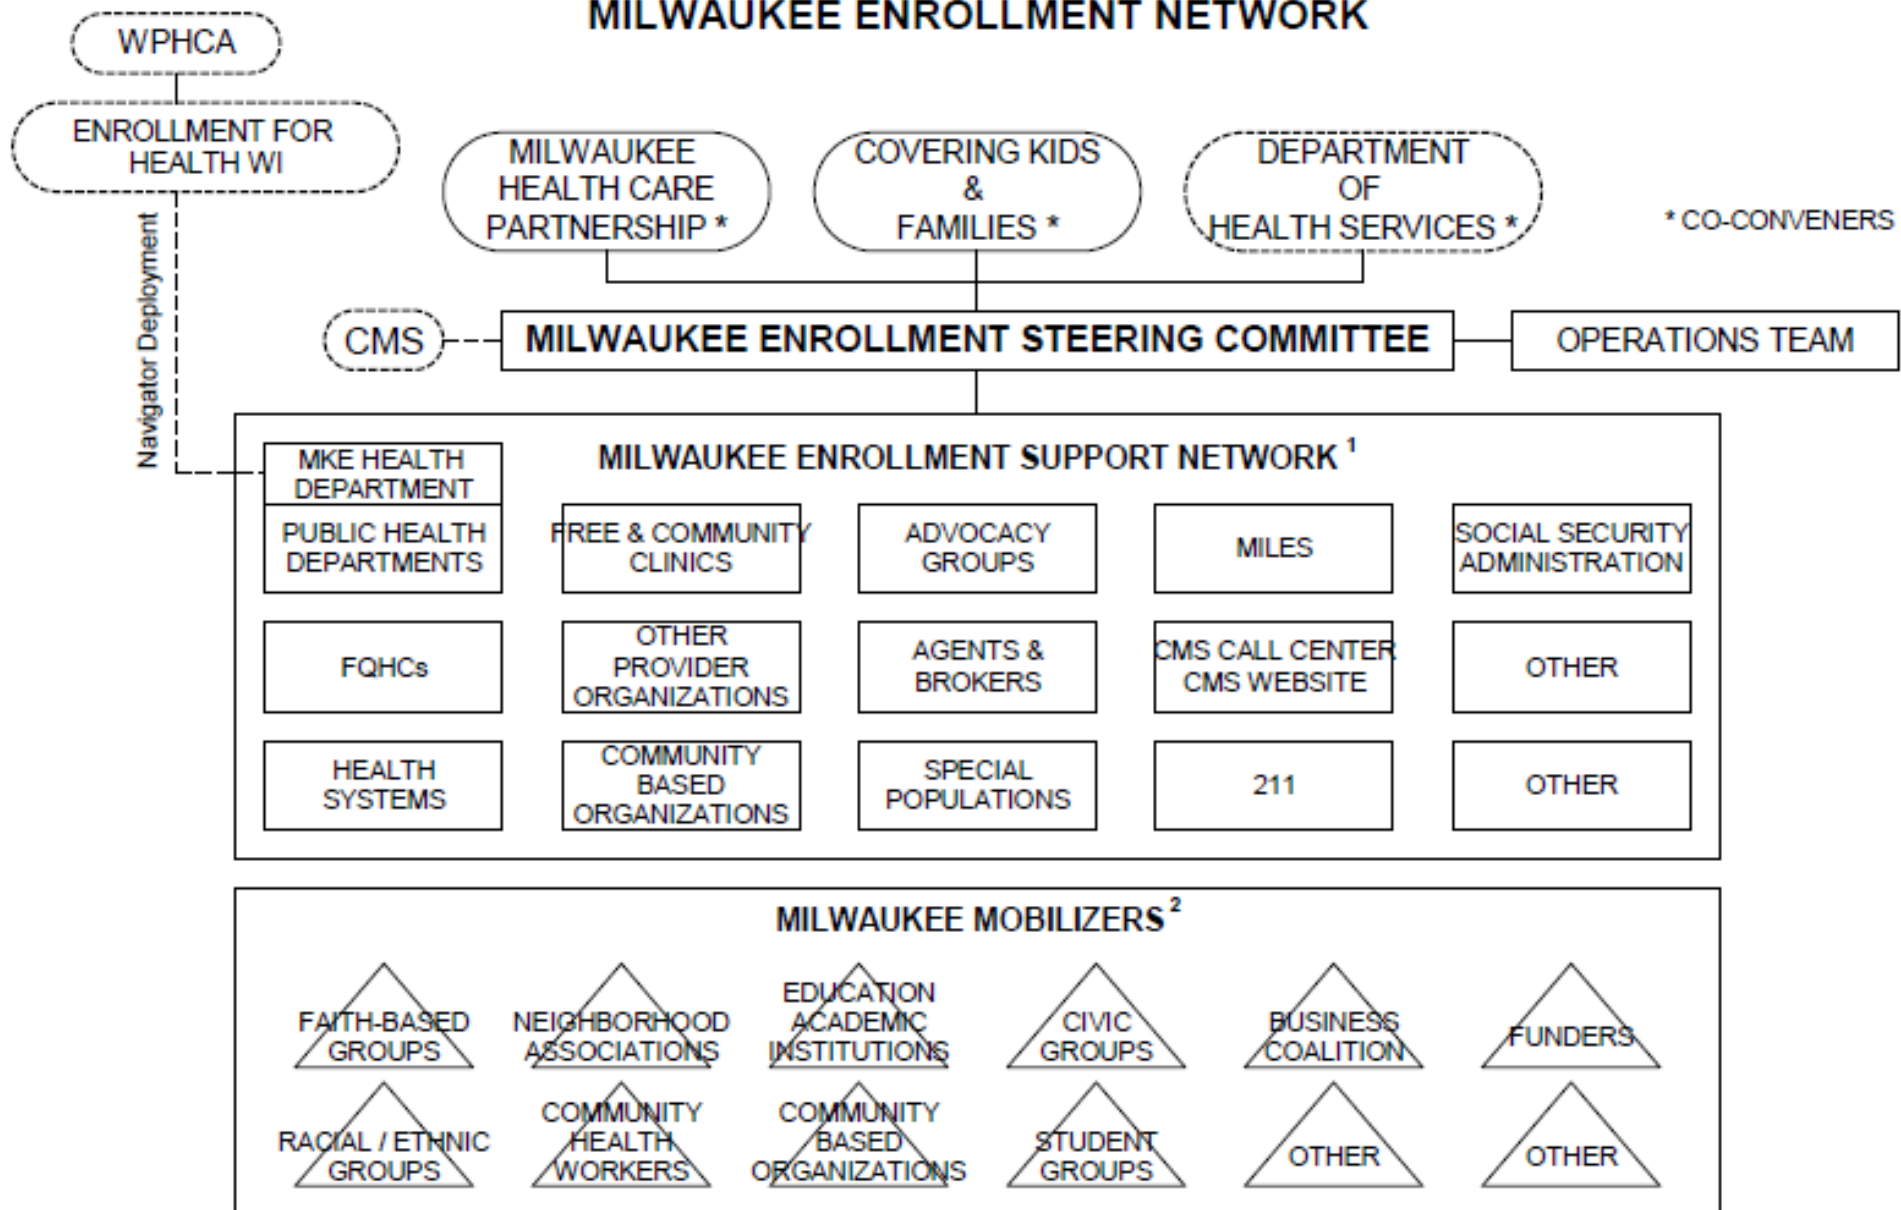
MILWAUKEE ENROLLMENT NETWORK

WPHCA

ENROLLMENT FOR HEALTH WI

MILWAUKEE HEALTH CARE PARTNERSHIP *

COVERING KIDS & FAMILIES *

DEPARTMENT OF HEALTH SERVICES *

* CO-CONVENERS

Navigator Deployment

CMS

MILWAUKEE ENROLLMENT STEERING COMMITTEE

OPERATIONS TEAM

MILWAUKEE ENROLLMENT SUPPORT NETWORK $^1$

MKE HEALTH DEPARTMENT

PUBLIC HEALTH DEPARTMENTS

FREE & COMMUNITY CLINICS

ADVOCACY GROUPS

MILES

SOCIAL SECURITY ADMINISTRATION

FQHCs

OTHER PROVIDER ORGANIZATIONS

AGENTS & BROKERS

CMS CALL CENTER CMS WEBSITE

OTHER

HEALTH SYSTEMS

COMMUNITY BASED ORGANIZATIONS

SPECIAL POPULATIONS

211

OTHER

MILWAUKEE MOBILIZERS $^2$

FAITH-BASED GROUPS

NEIGHBORHOOD ASSOCIATIONS

EDUCATION ACADEMIC INSTITUTIONS

CIVIC GROUPS

BUSINESS COALITION

FUNDERS

RACIAL / ETHNIC GROUPS

COMMUNITY HEALTH WORKERS

COMMUNITY BASED ORGANIZATIONS

STUDENT GROUPS

OTHER

OTHER